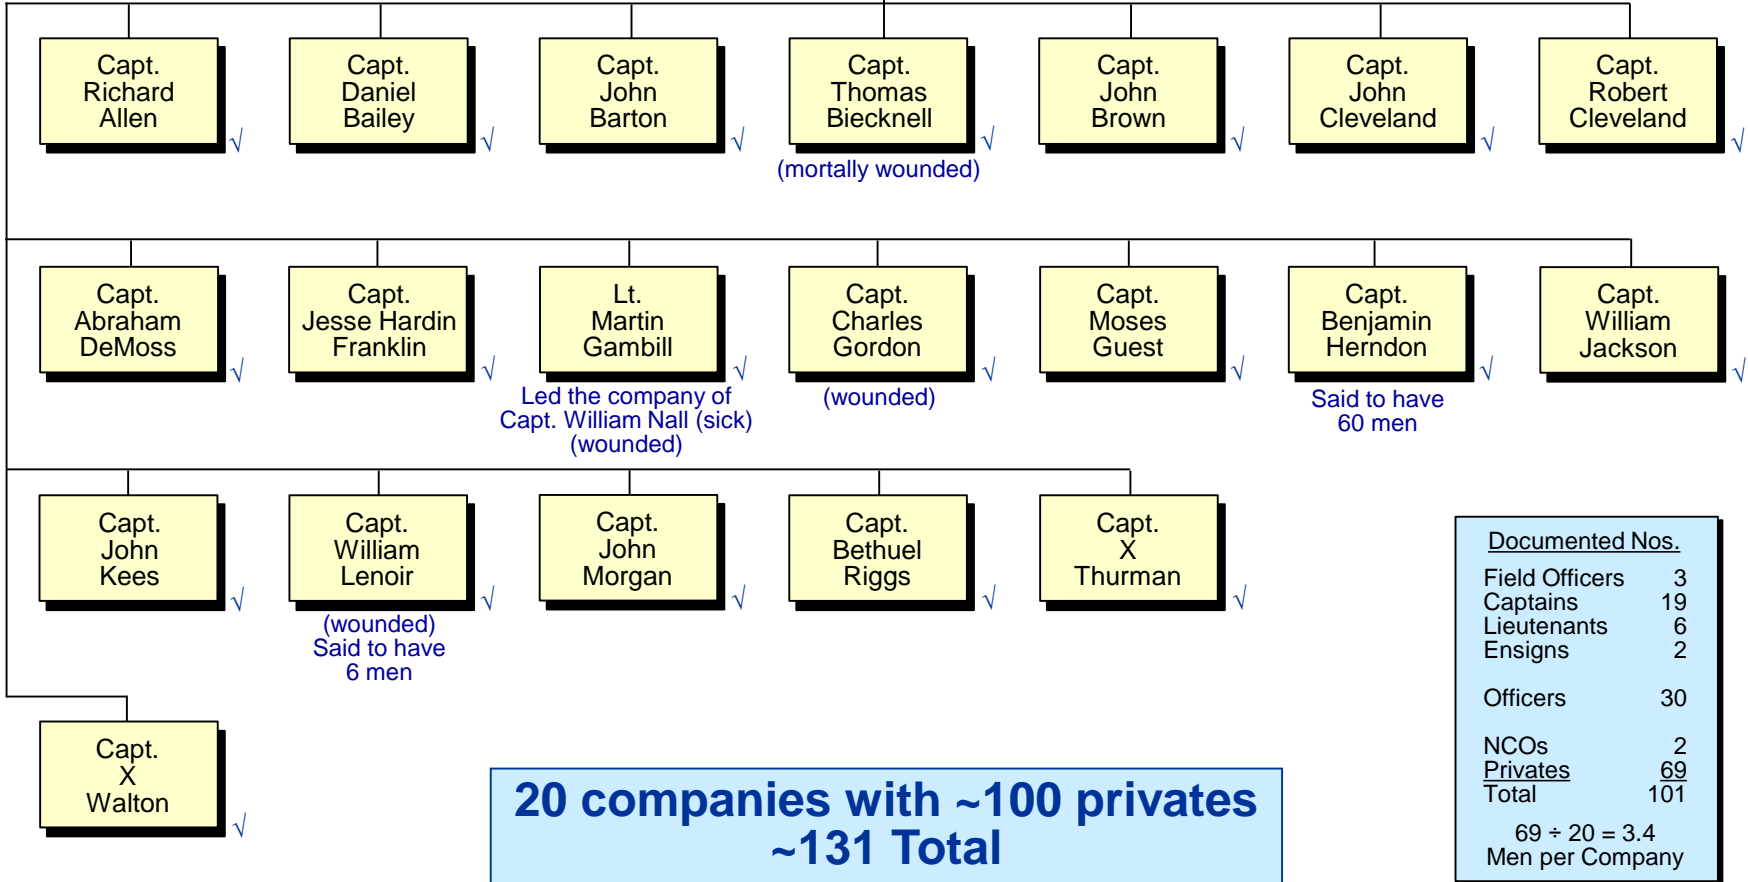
Capt. Richard Allen √

Capt. Daniel Bailey √

Capt. John Barton √

Capt. Thomas Biecknell √
(mortally wounded)

Capt. John Brown √

Capt. John Cleveland √

Capt. Robert Cleveland √

Capt. Abraham DeMoss √

Capt. Jesse Hardin Franklin √

Lt. Martin Gambill √
Led the company of Capt. William Nall (sick) (wounded)

Capt. Charles Gordon √
(wounded)

Capt. Moses Guest √

Capt. Benjamin Herndon √
Said to have 60 men

Capt. William Jackson √

Capt. John Kees √

Capt. William Lenoir √
(wounded) Said to have 6 men

Capt. John Morgan √

Capt. Bethuel Riggs √

Capt. X Thurman √

Capt. X Walton √

20 companies with ~100 privates
~131 Total

Documented Nos.

| | |
|---|---|
| Field Officers | 3 |
| Captains | 19 |
| Lieutenants | 6 |
| Ensigns | 2 |
| Officers | 30 |
| NCOs | 2 |
| Privates | 69 |
| Total | 101 |

$69 \div 20 = 3.4$
Men per Company